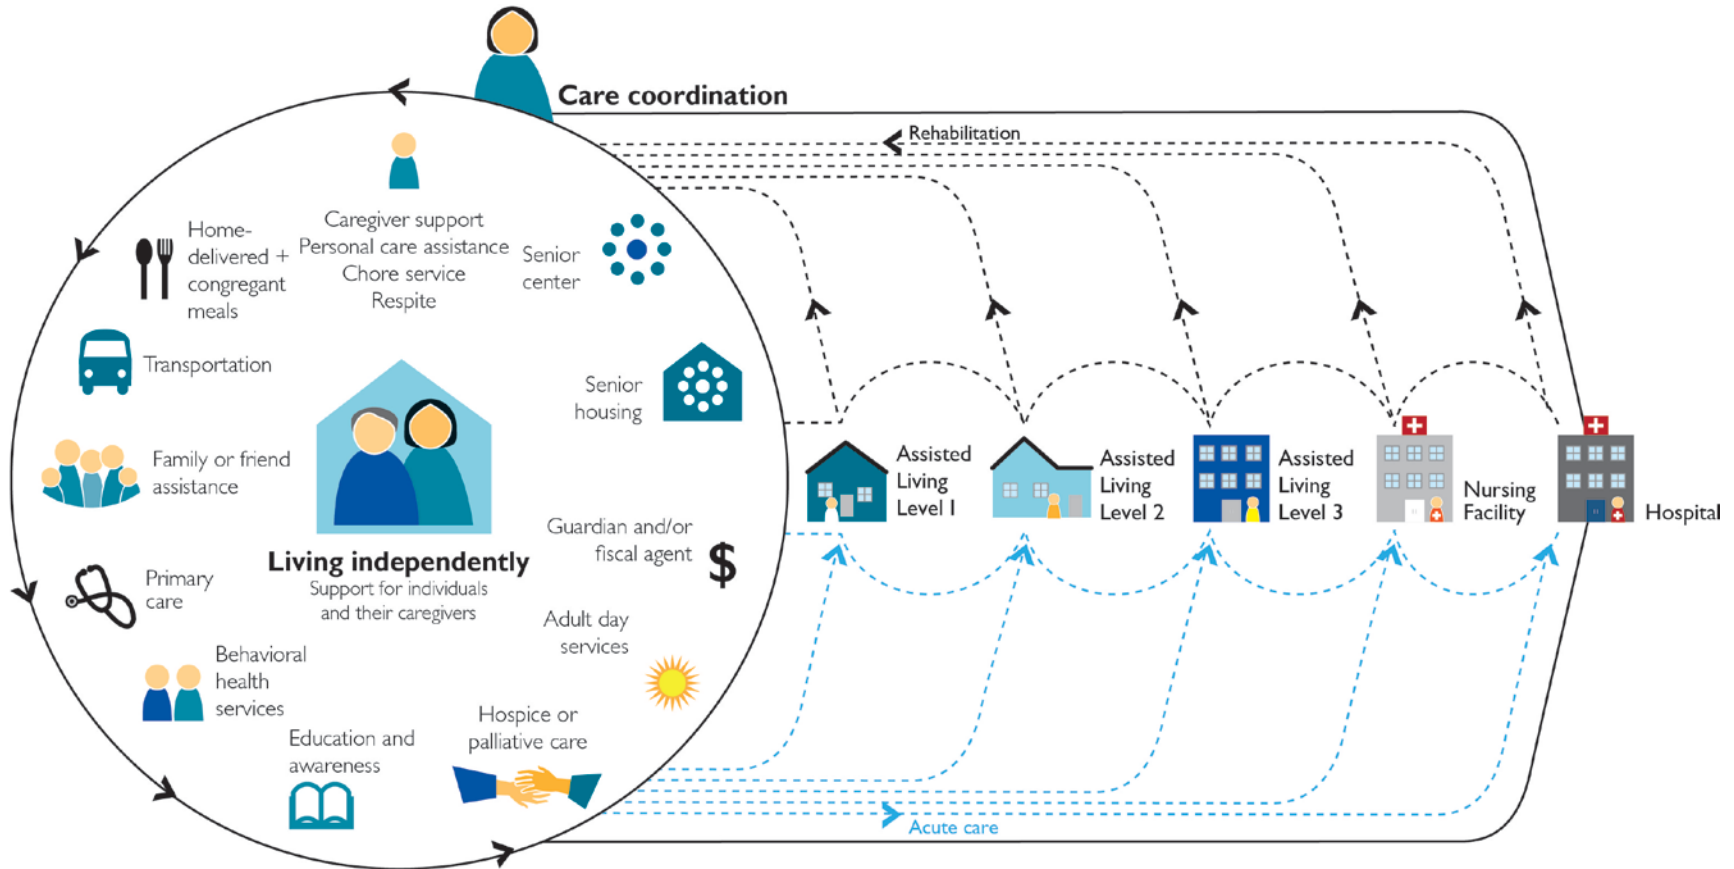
Care coordination

Rehabilitation

Home-delivered + congregant meals

Caregiver support
Personal care assistance
Chore service
Respite

Senior center

Transportation

Senior housing

Family or friend assistance

Living independently
Support for individuals and their caregivers

Guardian and/or fiscal agent

$

Primary care

Adult day services

Behavioral health services

Education and awareness

Hospice or palliative care

Assisted Living Level 1

Assisted Living Level 2

Assisted Living Level 3

Nursing Facility

Hospital

Acute care